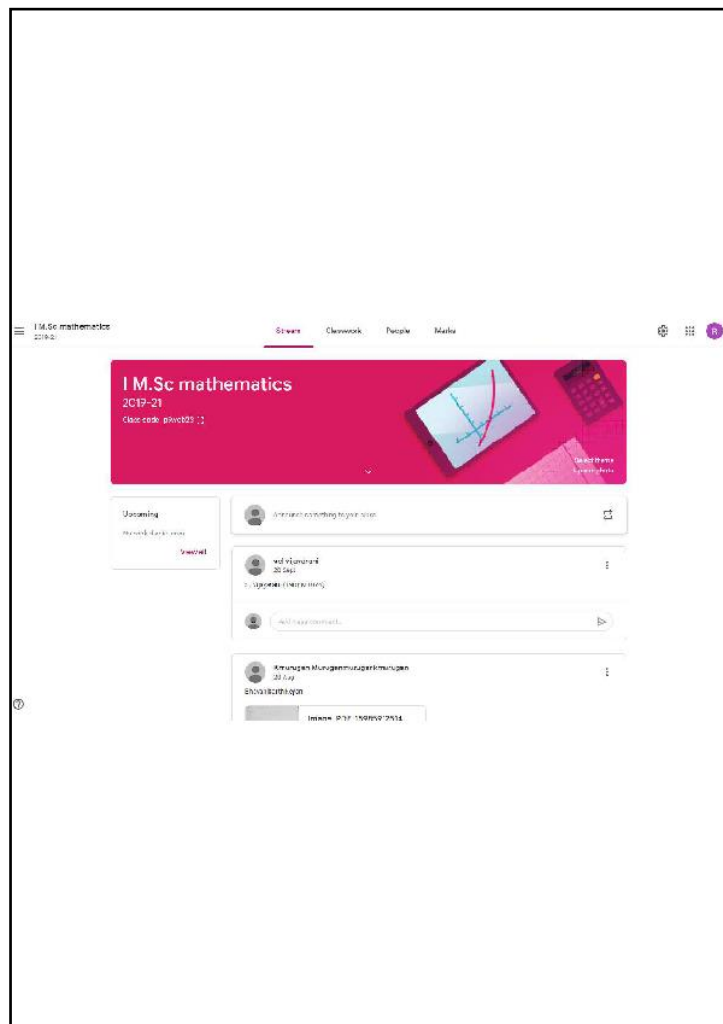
I M.Sc mathematics
2019-21

Stream Classwork People Marks

B

I M.Sc mathematics
2019-21
Class code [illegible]

Select theme
Upload photo

Upcoming
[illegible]
View all

Announce something to your class

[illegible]
28 Sept
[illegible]

Add class comment...

Rmurugan Murugan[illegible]
20 Aug
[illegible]

Image_P20_159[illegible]